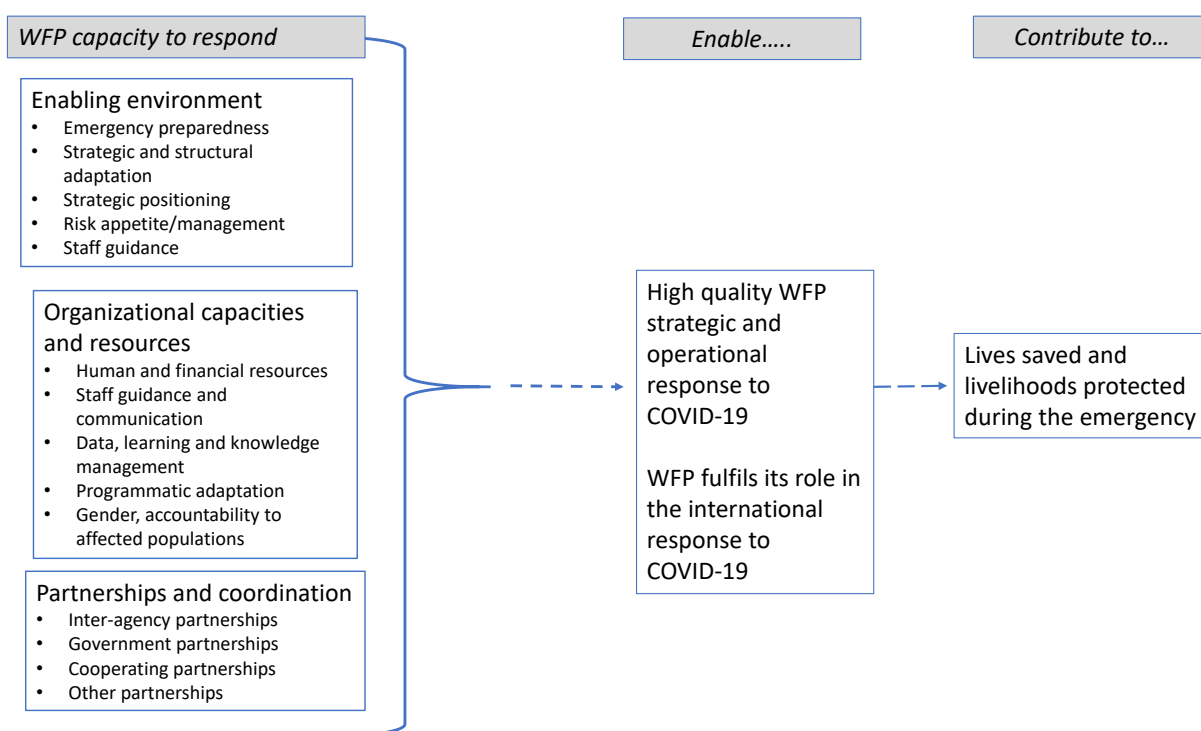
WFP capacity to respond

Enable…..

Contribute to…

Enabling environment
- Emergency preparedness
- Strategic and structural adaptation
- Strategic positioning
- Risk appetite/management
- Staff guidance

Organizational capacities and resources
- Human and financial resources
- Staff guidance and communication
- Data, learning and knowledge management
- Programmatic adaptation
- Gender, accountability to affected populations

Partnerships and coordination
- Inter-agency partnerships
- Government partnerships
- Cooperating partnerships
- Other partnerships

High quality WFP strategic and operational response to COVID-19

WFP fulfils its role in the international response to COVID-19

Lives saved and livelihoods protected during the emergency